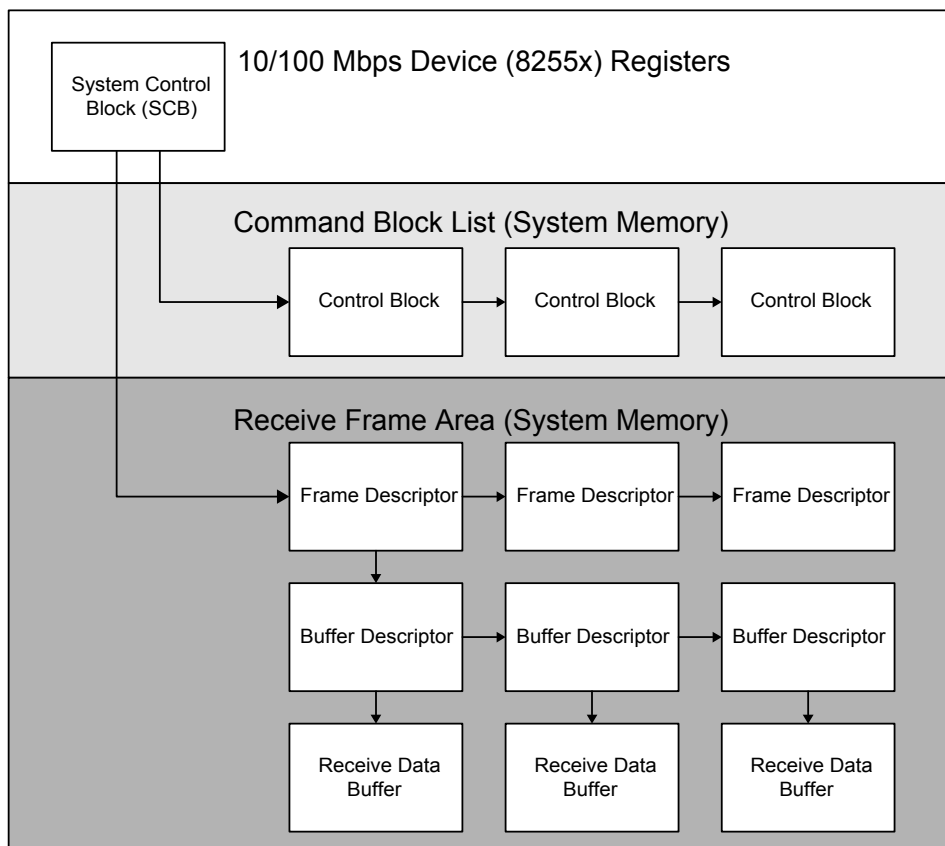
System Control Block (SCB)

10/100 Mbps Device (8255x) Registers

Command Block List (System Memory)

Control Block

Control Block

Control Block

Receive Frame Area (System Memory)

Frame Descriptor

Frame Descriptor

Frame Descriptor

Buffer Descriptor

Buffer Descriptor

Buffer Descriptor

Receive Data Buffer

Receive Data Buffer

Receive Data Buffer